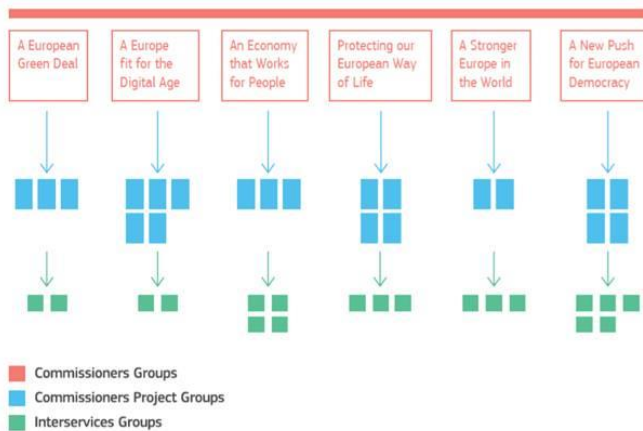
A European Green Deal

A Europe fit for the Digital Age

An Economy that Works for People

Protecting our European Way of Life

A Stronger Europe in the World

A New Push for European Democracy

Commissioners Groups
Commissioners Project Groups
Interservices Groups